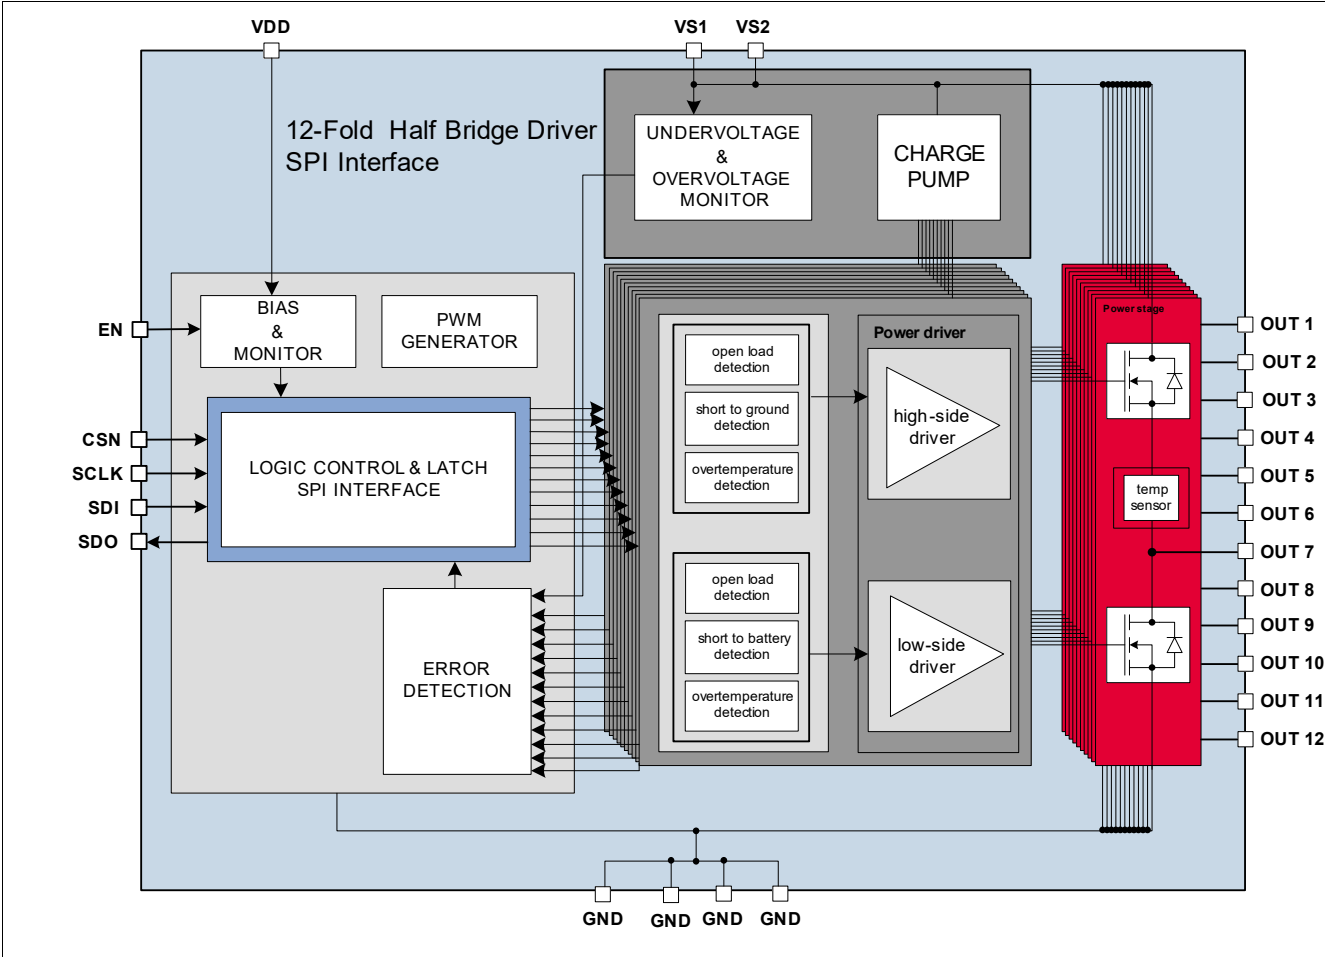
VDD

VS1 VS2

12-Fold Half Bridge Driver
SPI Interface

UNDERVOLTAGE & OVERVOLTAGE MONITOR

CHARGE PUMP

EN

BIAS & MONITOR

PWM GENERATOR

CSN

SCLK

SDI

SDO

LOGIC CONTROL & LATCH
SPI INTERFACE

ERROR DETECTION

open load detection

short to ground detection

overtemperature detection

open load detection

short to battery detection

overtemperature detection

Power driver

high-side driver

low-side driver

Power stage

temp sensor

OUT 1
OUT 2
OUT 3
OUT 4
OUT 5
OUT 6
OUT 7
OUT 8
OUT 9
OUT 10
OUT 11
OUT 12

GND GND GND GND